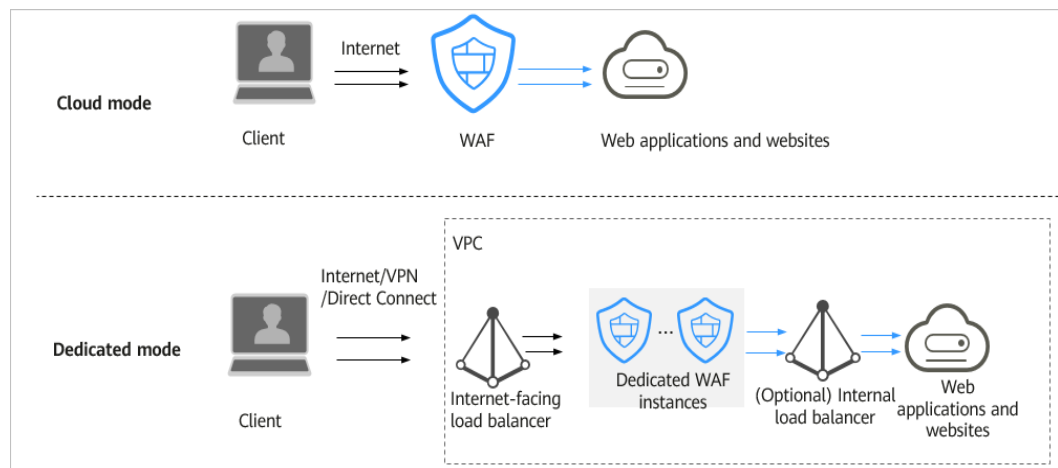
Cloud mode

Internet

Client

WAF

Web applications and websites

VPC

Internet/VPN /Direct Connect

Dedicated mode

Client

Internet-facing load balancer

...

Dedicated WAF instances

(Optional) Internal load balancer

Web applications and websites